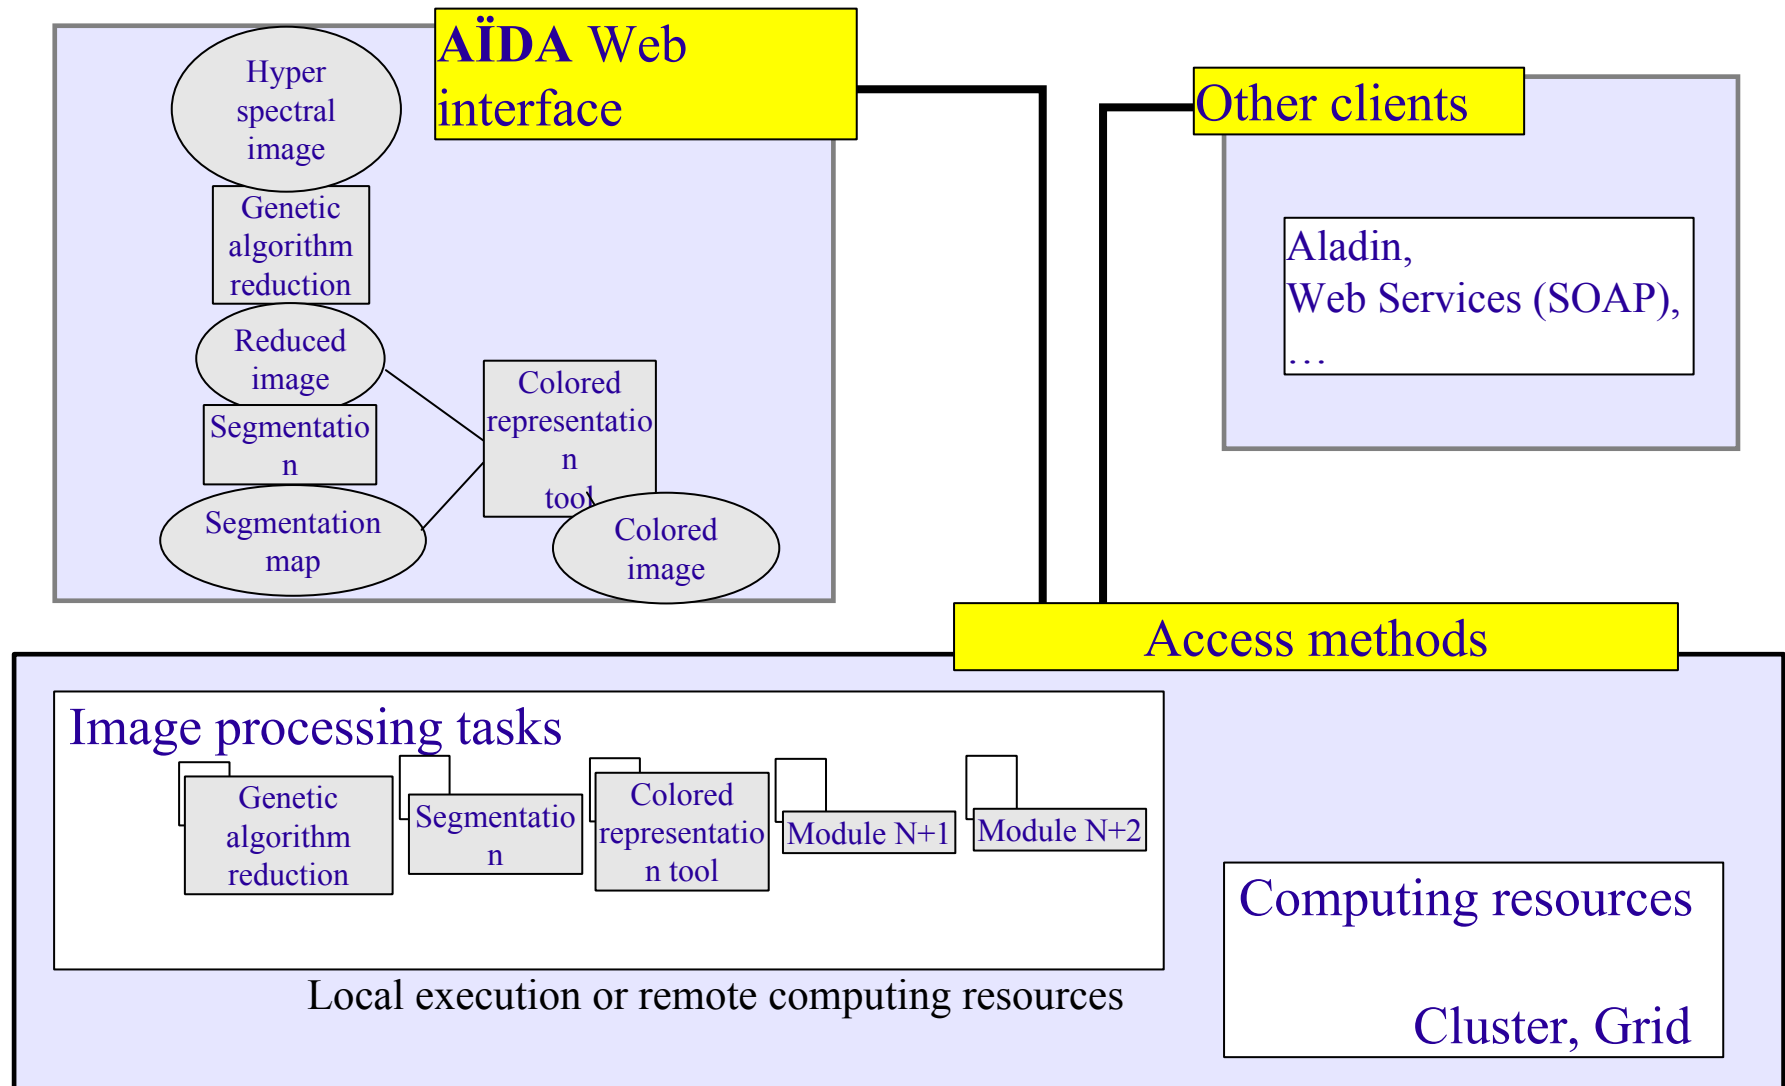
AÏDA Web interface

Hyper spectral image

Genetic algorithm reduction

Reduced image

Segmentation

Segmentation map

Colored representation tool

Colored image

Other clients

Aladin,
Web Services (SOAP),
…

Access methods

Image processing tasks

Genetic algorithm reduction

Segmentation

Colored representation tool

Module N+1

Module N+2

Local execution or remote computing resources

Computing resources

Cluster, Grid